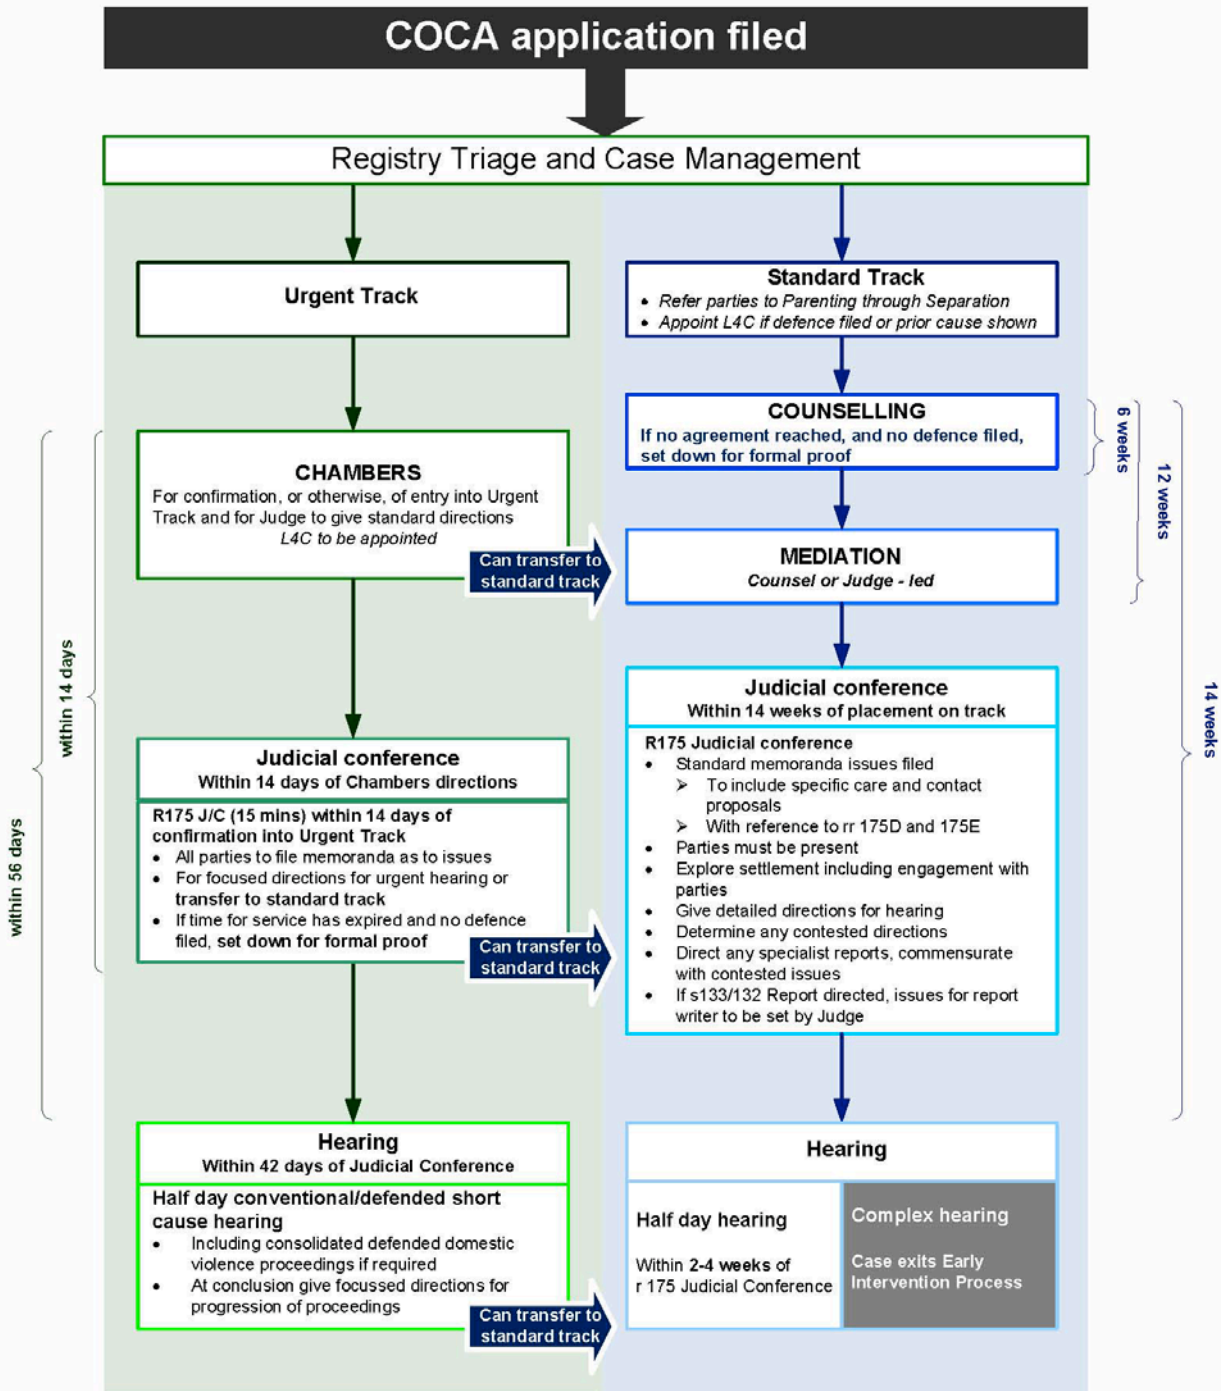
COCA application filed

Registry Triage and Case Management

Urgent Track

Standard Track
• Refer parties to Parenting through Separation
• Appoint L4C if defence filed or prior cause shown

COUNSELLING
If no agreement reached, and no defence filed, set down for formal proof

6 weeks

12 weeks

CHAMBERS
For confirmation, or otherwise, of entry into Urgent Track and for Judge to give standard directions
L4C to be appointed

Can transfer to standard track

MEDIATION
Counsel or Judge - led

within 14 days

within 56 days

14 weeks

Judicial conference
Within 14 weeks of placement on track

R175 Judicial conference
• Standard memoranda issues filed
➤ To include specific care and contact proposals
➤ With reference to rr 175D and 175E
• Parties must be present
• Explore settlement including engagement with parties
• Give detailed directions for hearing
• Determine any contested directions
• Direct any specialist reports, commensurate with contested issues
• If s133/132 Report directed, issues for report writer to be set by Judge

Judicial conference
Within 14 days of Chambers directions

R175 J/C (15 mins) within 14 days of confirmation into Urgent Track
• All parties to file memoranda as to issues
• For focused directions for urgent hearing or transfer to standard track
• If time for service has expired and no defence filed, set down for formal proof

Can transfer to standard track

Hearing
Within 42 days of Judicial Conference

Half day conventional/defended short cause hearing
• Including consolidated defended domestic violence proceedings if required
• At conclusion give focussed directions for progression of proceedings

Can transfer to standard track

Hearing

Half day hearing

Within 2-4 weeks of r 175 Judicial Conference

Complex hearing

Case exits Early Intervention Process